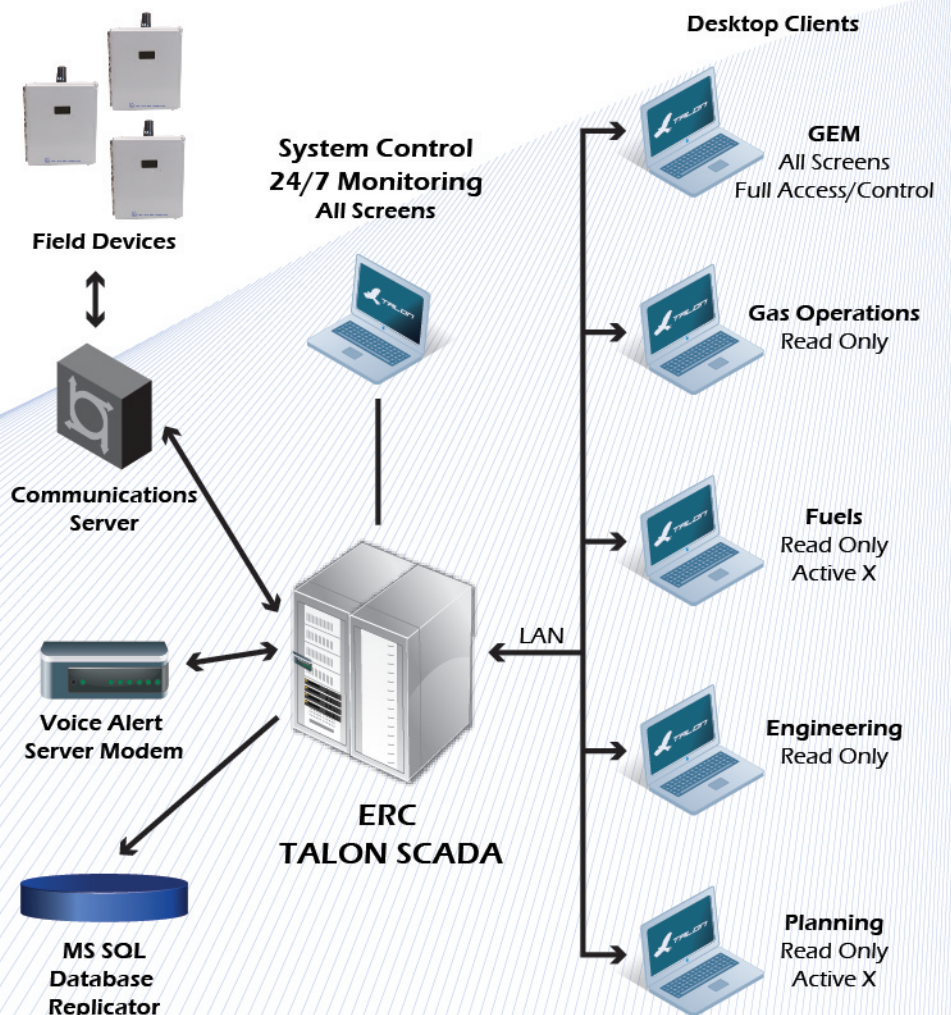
Desktop Clients

Field Devices

System Control
24/7 Monitoring
All Screens

GEM
All Screens
Full Access/Control

Gas Operations
Read Only

Communications Server

Fuels
Read Only
Active X

LAN

Voice Alert
Server Modem

Engineering
Read Only

ERC
TALON SCADA

MS SQL
Database
Replicator

Planning
Read Only
Active X